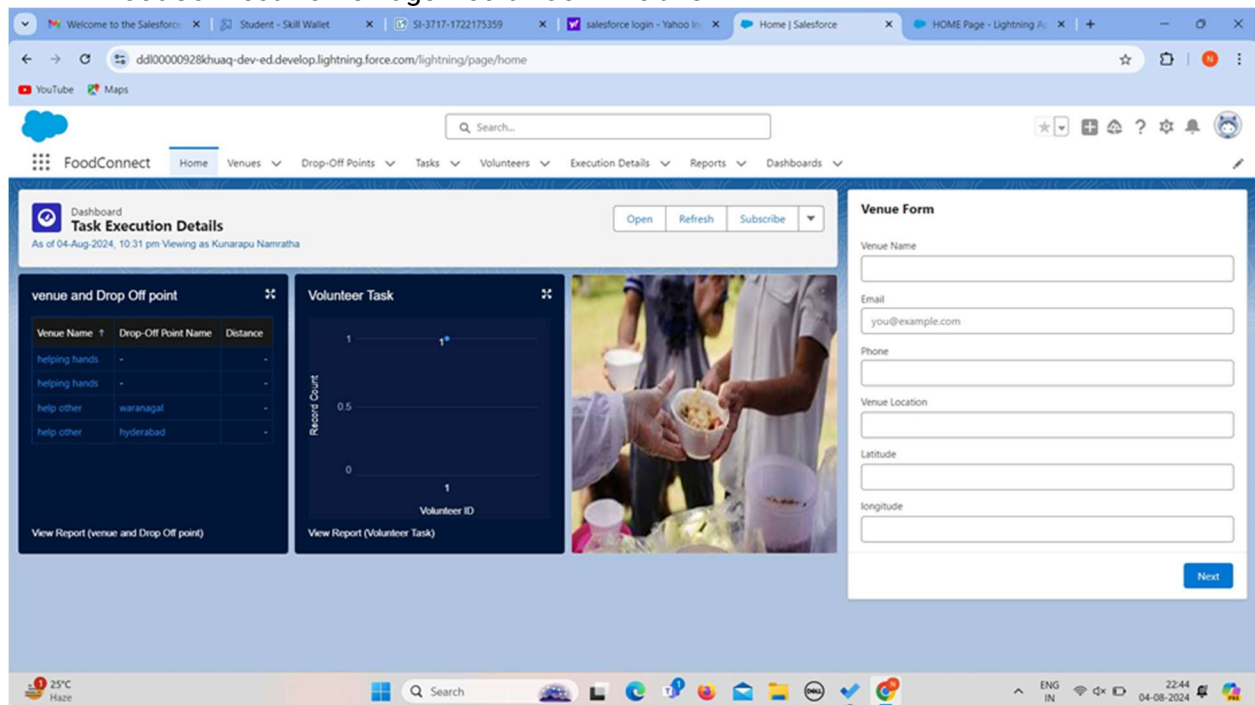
Welcome to the Salesforce | Student - Skill Wallet | SI-3717-1722175359 | salesforce login - Yahoo In | Home | Salesforce | HOME Page - Lightning A

ddl00000928khuaq-dev-ed.develop.lightning.force.com/lightning/page/home

YouTube Maps

Search...

FoodConnect Home Venues Drop-Off Points Tasks Volunteers Execution Details Reports Dashboards

Dashboard
Task Execution Details
As of 04-Aug-2024, 10:31 pm Viewing as Kunarapu Namratha

Open Refresh Subscribe

venue and Drop Off point

| Venue Name ↑ | Drop-Off Point Name | Distance |
|---|---|---|
| helping hands | - | - |
| helping hands | - | - |
| help other | waranagal | - |
| help other | hyderabad | - |

View Report (venue and Drop Off point)

Volunteer Task

1
0.5
0
Record Count
1
Volunteer ID

View Report (Volunteer Task)

Venue Form

Venue Name

Email
you@example.com

Phone

Venue Location

Latitude

longitude

Next

25°C Haze

Search

ENG IN 22:44 04-08-2024